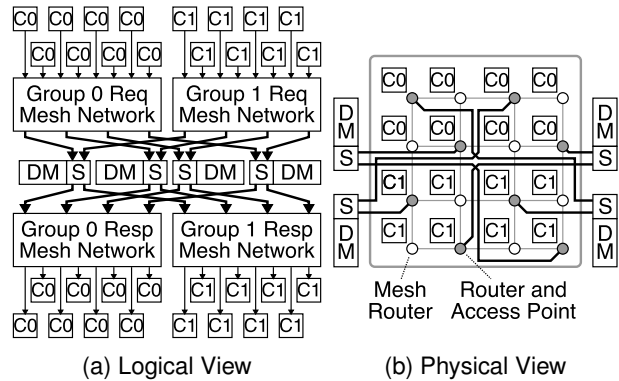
C0 C0 C0 C0 C1 C1 C1 C1

C0 C0 C0 C0 C1 C1 C1 C1

Group 0 Req Mesh Network

Group 1 Req Mesh Network

DM S DM S S DM S DM

Group 0 Resp Mesh Network

Group 1 Resp Mesh Network

C0 C0 C0 C0 C1 C1 C1 C1

C0 C0 C0 C0 C1 C1 C1 C1

C0 C0 C0 C0
C0 C0 C0 C0
C1 C1 C1 C1
C1 C1 C1 C1

DM S DM S S DM S DM

Mesh Router

Router and Access Point

(a) Logical View

(b) Physical View